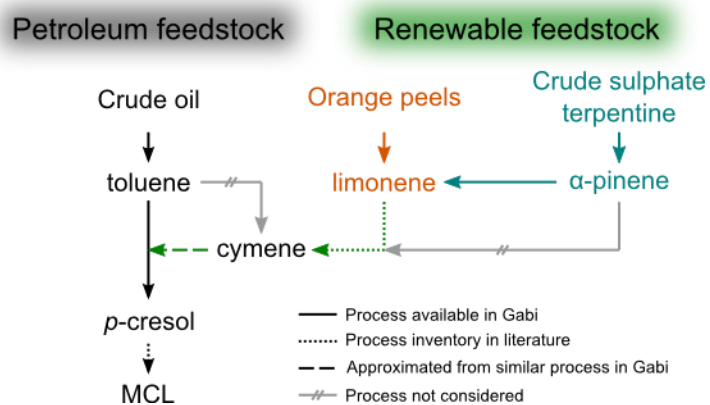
Petroleum feedstock

Renewable feedstock

Crude oil

Orange peels

Crude sulphate terpentine

toluene

limonene

α-pinene

cymene

*p*-cresol

MCL

Process available in Gabi

Process inventory in literature

Approximated from similar process in Gabi

Process not considered